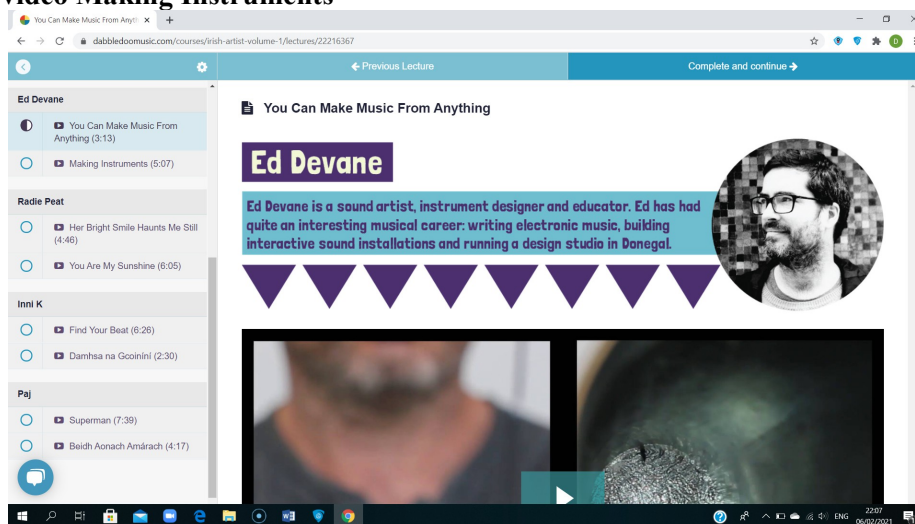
Video Making Instruments

You Can Make Music From Anyth ×

dabbledoomusic.com/courses/irish-artist-volume-1/lectures/22216367

← Previous Lecture

Complete and continue →

Ed Devane

You Can Make Music From Anything (3:13)

Making Instruments (5:07)

Radie Peat

Her Bright Smile Haunts Me Still (4:46)

You Are My Sunshine (6:05)

Inni K

Find Your Beat (6:26)

Damhsa na Gcoinîní (2:30)

Paj

Superman (7:39)

Beidh Aonach Amárach (4:17)

You Can Make Music From Anything

Ed Devane

Ed Devane is a sound artist, instrument designer and educator. Ed has had quite an interesting musical career: writing electronic music, building interactive sound installations and running a design studio in Donegal.

ENG 22:07 06/02/2021